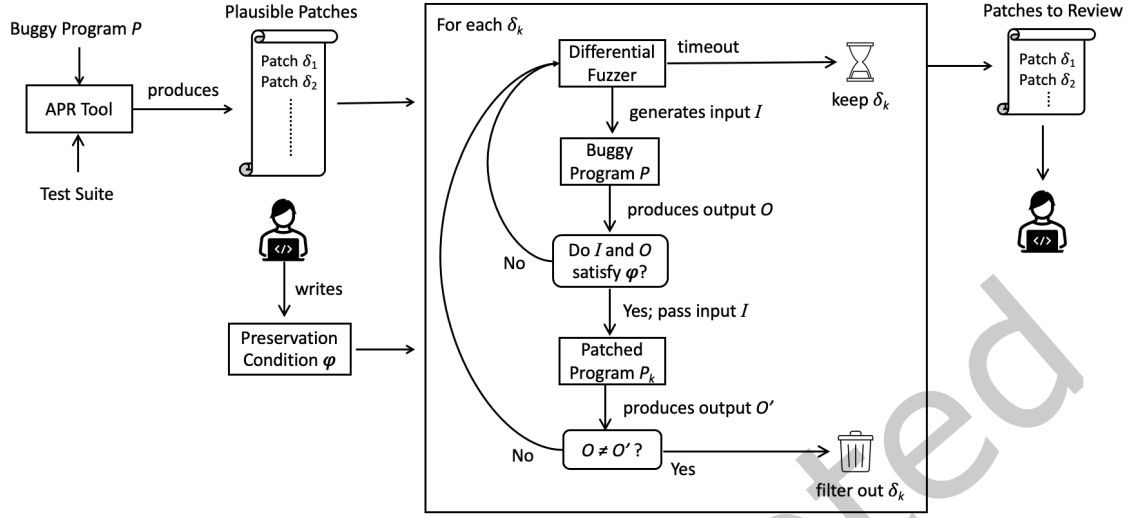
Buggy Program $P$

APR Tool

Test Suite

produces

Plausible Patches

Patch $\delta_1$
Patch $\delta_2$

writes

Preservation Condition $\varphi$

For each $\delta_k$

Differential Fuzzer

timeout

keep $\delta_k$

generates input $I$

Buggy Program $P$

produces output $O$

Do $I$ and $O$ satisfy $\varphi$?

No

Yes; pass input $I$

Patched Program $P_k$

produces output $O'$

$O \neq O'$ ?

No

Yes

filter out $\delta_k$

Patches to Review

Patch $\delta_1$
Patch $\delta_2$

ted